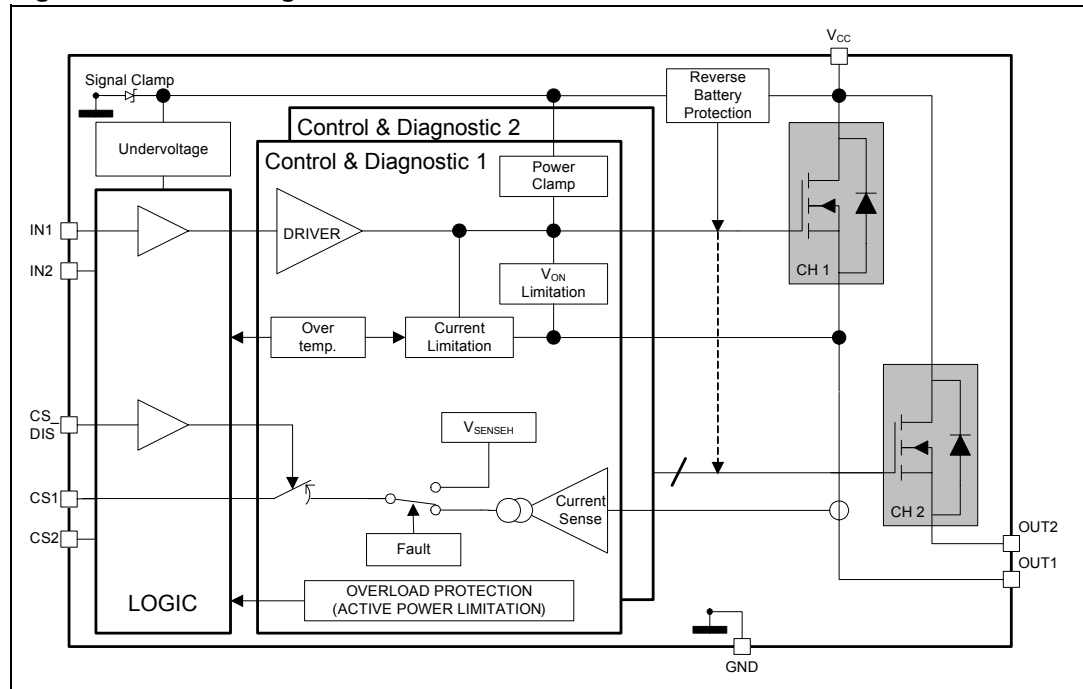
$V_{CC}$

Signal Clamp

Reverse Battery Protection

Undervoltage

Control & Diagnostic 2

Control & Diagnostic 1

Power Clamp

IN1

IN2

DRIVER

$V_{ON}$ Limitation

CH 1

Over temp.

Current Limitation

CS\_DIS

$V_{SENSEH}$

CS1

CS2

Current Sense

Fault

CH 2

OUT2

OUT1

LOGIC

OVERLOAD PROTECTION (ACTIVE POWER LIMITATION)

GND